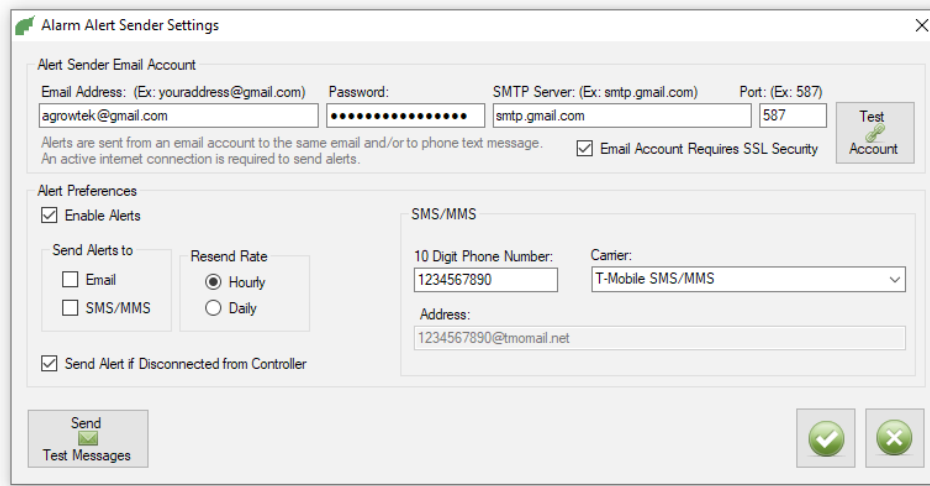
Alarm Alert Sender Settings

Alert Sender Email Account

Email Address: (Ex: youraddress@gmail.com)
agrowtek@gmail.com

Password:
••••••••••••••••

SMTP Server: (Ex: smtp.gmail.com)
smtp.gmail.com

Port: (Ex: 587)
587

Test Account

Alerts are sent from an email account to the same email and/or to phone text message. An active internet connection is required to send alerts.

☑ Email Account Requires SSL Security

Alert Preferences

☑ Enable Alerts

Send Alerts to
☐ Email
☐ SMS/MMS

Resend Rate
◉ Hourly
○ Daily

☑ Send Alert if Disconnected from Controller

SMS/MMS

10 Digit Phone Number:
1234567890

Carrier:
T-Mobile SMS/MMS

Address:
1234567890@tmomail.net

Send Test Messages